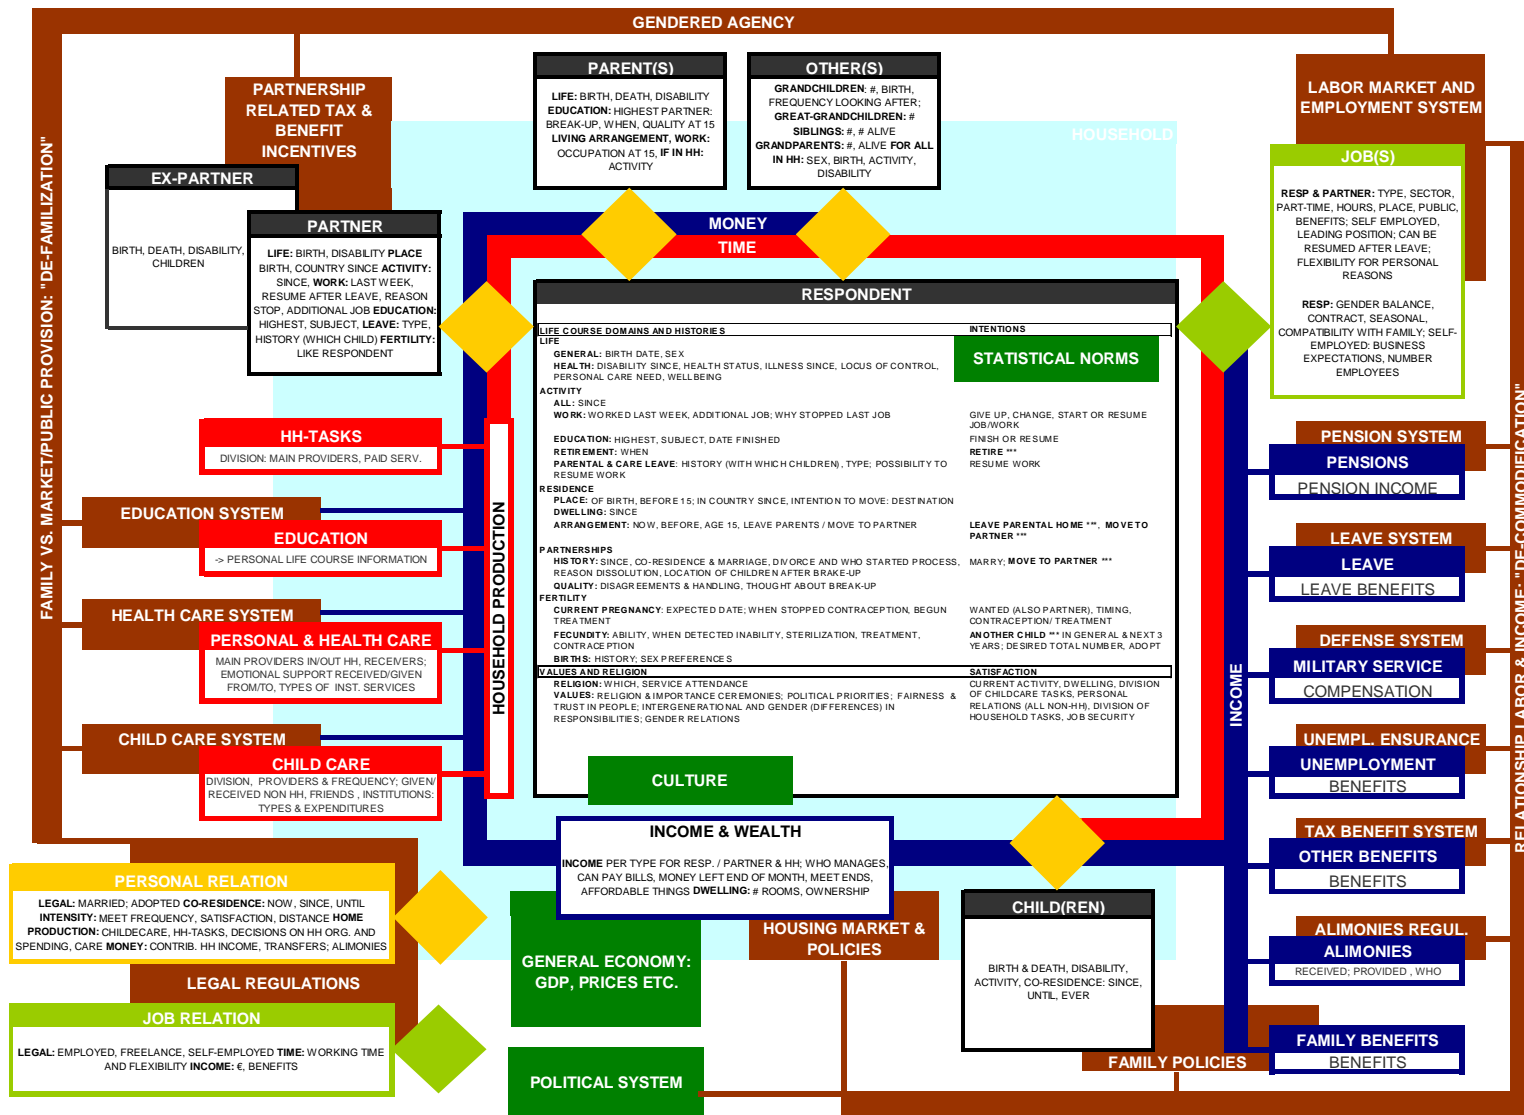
GENDERED AGENCY

FAMILY VS. MARKET/PUBLIC PROVISION: "DE-FAMILIZATION"

RELATIONSHIP LABOR & INCOME: "DE-COMMODIFICATION"

PARTNERSHIP RELATED TAX & BENEFIT INCENTIVES

PARENT(S)
LIFE: BIRTH, DEATH, DISABILITY EDUCATION: HIGHEST PARTNER: BREAK-UP, WHEN, QUALITY AT 15 LIVING ARRANGEMENT, WORK: OCCUPATION AT 15, IF IN HH: ACTIVITY

OTHER(S)
GRANDCHILDREN: #, BIRTH, FREQUENCY LOOKING AFTER; GREAT-GRANDCHILDREN: # SIBLINGS: #, # ALIVE GRANDPARENTS: #, ALIVE FOR ALL IN HH: SEX, BIRTH, ACTIVITY, DISABILITY

LABOR MARKET AND EMPLOYMENT SYSTEM

HOUSEHOLD

JOB(S)
RESP & PARTNER: TYPE, SECTOR, PART-TIME, HOURS, PLACE, PUBLIC, BENEFITS; SELF EMPLOYED, LEADING POSITION; CAN BE RESUMED AFTER LEAVE; FLEXIBILITY FOR PERSONAL REASONS

RESP: GENDER BALANCE, CONTRACT, SEASONAL, COMPATIBILITY WITH FAMILY; SELF-EMPLOYED: BUSINESS EXPECTATIONS, NUMBER EMPLOYEES

EX-PARTNER
BIRTH, DEATH, DISABILITY, CHILDREN

PARTNER
LIFE: BIRTH, DISABILITY PLACE BIRTH, COUNTRY SINCE ACTIVITY: SINCE, WORK: LAST WEEK, RESUME AFTER LEAVE, REASON STOP, ADDITIONAL JOB EDUCATION: HIGHEST, SUBJECT, LEAVE: TYPE, HISTORY (WHICH CHILD) FERTILITY: LIKE RESPONDENT

MONEY
TIME

RESPONDENT
LIFE COURSE DOMAINS AND HISTORIES
INTENTIONS
LIFE
GENERAL: BIRTH DATE, SEX
HEALTH: DISABILITY SINCE, HEALTH STATUS, ILLNESS SINCE, LOCUS OF CONTROL, PERSONAL CARE NEED, WELL BEING
STATISTICAL NORMS
ACTIVITY
ALL: SINCE
WORK: WORKED LAST WEEK, ADDITIONAL JOB; WHY STOPPED LAST JOB
GIVE UP, CHANGE, START OR RESUME JOB/WORK
EDUCATION: HIGHEST, SUBJECT, DATE FINISHED
FINISH OR RESUME
RETIREMENT: WHEN
RETIRE ***
PARENTAL & CARE LEAVE: HISTORY (WITH WHICH CHILDREN), TYPE; POSSIBILITY TO RESUME WORK
RESUME WORK
RESIDENCE
PLACE: OF BIRTH, BEFORE 15; IN COUNTRY SINCE, INTENTION TO MOVE: DESTINATION
DWELLING: SINCE
ARRANGEMENT: NOW, BEFORE, AGE 15, LEAVE PARENTS / MOVE TO PARTNER
LEAVE PARENTAL HOME ***, MOVE TO PARTNER ***
PARTNERSHIPS
HISTORY: SINCE, CO-RESIDENCE & MARRIAGE, DIVORCE AND WHO STARTED PROCESS, REASON DISSOLUTION, LOCATION OF CHILDREN AFTER BRAKE-UP
MARRY; MOVE TO PARTNER ***
QUALITY: DISAGREEMENTS & HANDLING, THOUGHT ABOUT BREAK-UP
FERTILITY
CURRENT PREGNANCY: EXPECTED DATE; WHEN STOPPED CONTRACEPTION, BEGUN TREATMENT
WANTED (ALSO PARTNER), TIMING, CONTRACEPTION/ TREATMENT
FECUNDITY: ABILITY, WHEN DETECTED INABILITY, STERILIZATION, TREATMENT, CONTRACEPTION
ANOTHER CHILD *** IN GENERAL & NEXT 3 YEARS; DESIRED TOTAL NUMBER, ADOPT
BIRTHS: HISTORY; SEX PREFERENCES
VALUES AND RELIGION
SATISFACTION
RELIGION: WHICH, SERVICE ATTENDANCE
VALUES: RELIGION & IMPORTANCE CEREMONIES; POLITICAL PRIORITIES; FAIRNESS & TRUST IN PEOPLE; INTERGENERATIONAL AND GENDER (DIFFERENCES) IN RESPONSIBILITIES; GENDER RELATIONS
CURRENT ACTIVITY, DWELLING, DIVISION OF CHILDCARE TASKS, PERSONAL RELATIONS (ALL NON-HH), DIVISION OF HOUSEHOLD TASKS, JOB SECURITY

CULTURE

HOUSEHOLD PRODUCTION

INCOME

HH-TASKS
DIVISION: MAIN PROVIDERS, PAID SERV.

EDUCATION SYSTEM
EDUCATION
-> PERSONAL LIFE COURSE INFORMATION

HEALTH CARE SYSTEM
PERSONAL & HEALTH CARE
MAIN PROVIDERS IN/OUT HH, RECEIVERS; EMOTIONAL SUPPORT RECEIVED/GIVEN FROM/TO, TYPES OF INST. SERVICES

CHILD CARE SYSTEM
CHILD CARE
DIVISION, PROVIDERS & FREQUENCY; GIVEN/ RECEIVED NON HH, FRIENDS, INSTITUTIONS: TYPES & EXPENDITURES

PENSION SYSTEM
PENSIONS
PENSION INCOME

LEAVE SYSTEM
LEAVE
LEAVE BENEFITS

DEFENSE SYSTEM
MILITARY SERVICE
COMPENSATION

UNEMPL. ENSURANCE
UNEMPLOYMENT
BENEFITS

TAX BENEFIT SYSTEM
OTHER BENEFITS
BENEFITS

ALIMONIES REGUL.
ALIMONIES
RECEIVED; PROVIDED , WHO

FAMILY BENEFITS
BENEFITS

FAMILY POLICIES

INCOME & WEALTH
INCOME PER TYPE FOR RESP. / PARTNER & HH; WHO MANAGES, CAN PAY BILLS, MONEY LEFT END OF MONTH, MEET ENDS, AFFORDABLE THINGS DWELLING: # ROOMS, OWNERSHIP

CHILD(REN)
BIRTH & DEATH, DISABILITY, ACTIVITY, CO-RESIDENCE: SINCE, UNTIL, EVER

HOUSING MARKET & POLICIES

PERSONAL RELATION
LEGAL: MARRIED; ADOPTED CO-RESIDENCE: NOW, SINCE, UNTIL INTENSITY: MEET FREQUENCY, SATISFACTION, DISTANCE HOME PRODUCTION: CHILDCARE, HH-TASKS, DECISIONS ON HH ORG. AND SPENDING, CARE MONEY: CONTRIB. HH INCOME, TRANSFERS; ALIMONIES

LEGAL REGULATIONS

JOB RELATION
LEGAL: EMPLOYED, FREELANCE, SELF-EMPLOYED TIME: WORKING TIME AND FLEXIBILITY INCOME: €, BENEFITS

GENERAL ECONOMY: GDP, PRICES ETC.

POLITICAL SYSTEM